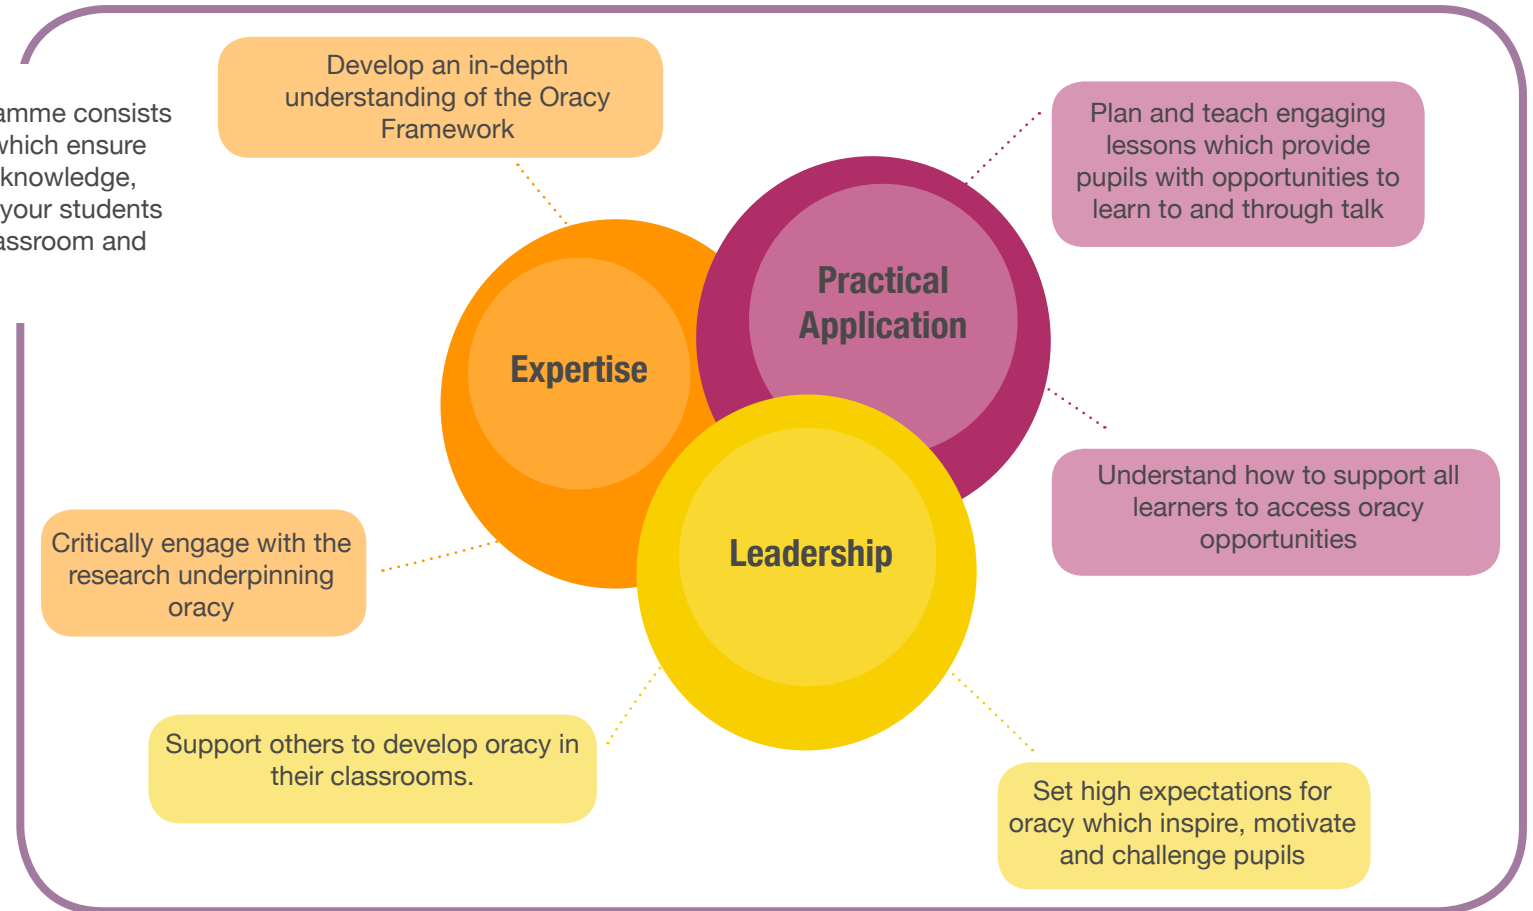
amme consists
which ensure
knowledge,
your students
assroom and

Develop an in-depth understanding of the Oracy Framework

Plan and teach engaging lessons which provide pupils with opportunities to learn to and through talk

Expertise

Practical Application

Leadership

Understand how to support all learners to access oracy opportunities

Critically engage with the research underpinning oracy

Support others to develop oracy in their classrooms.

Set high expectations for oracy which inspire, motivate and challenge pupils